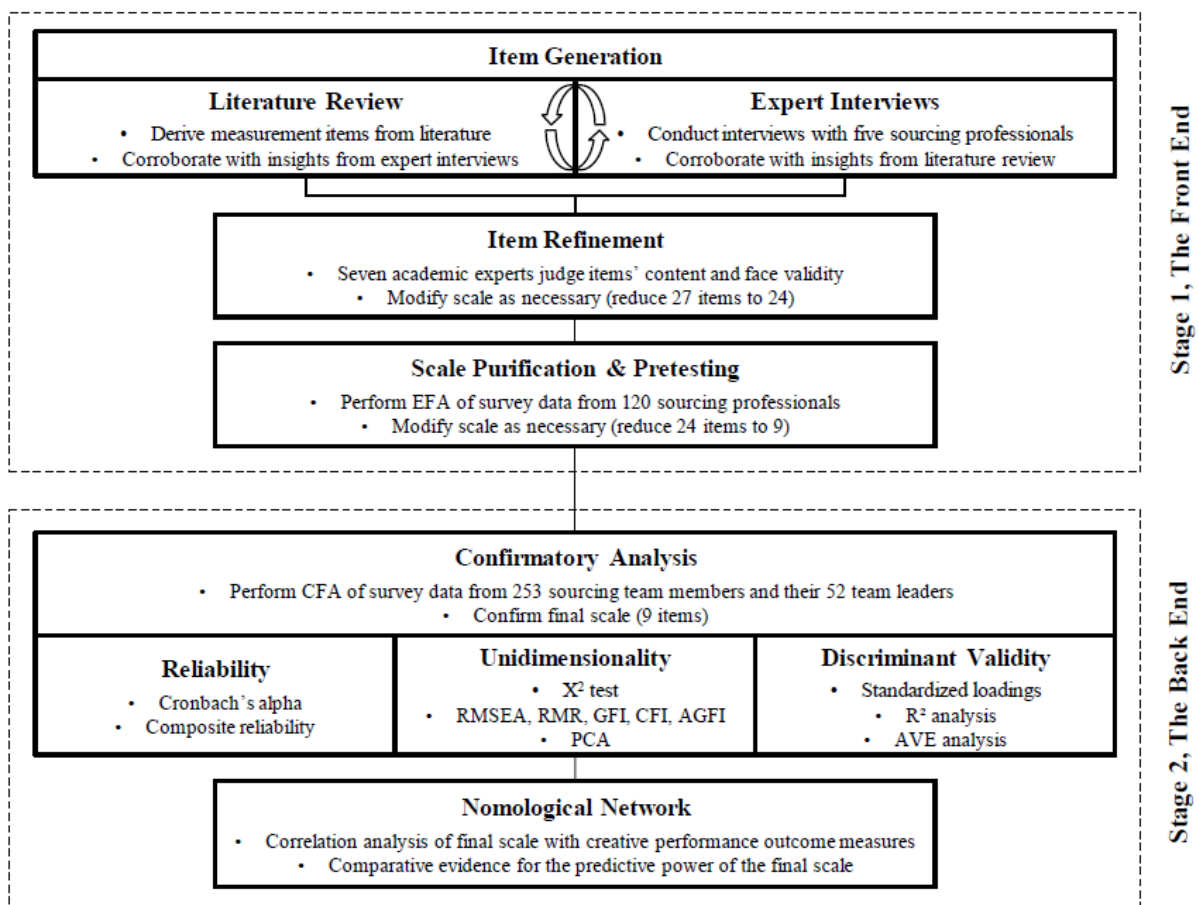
Item Generation

Literature Review
• Derive measurement items from literature
• Corroborate with insights from expert interviews

Expert Interviews
• Conduct interviews with five sourcing professionals
• Corroborate with insights from literature review

Item Refinement
• Seven academic experts judge items' content and face validity
• Modify scale as necessary (reduce 27 items to 24)

Scale Purification & Pretesting
• Perform EFA of survey data from 120 sourcing professionals
• Modify scale as necessary (reduce 24 items to 9)

Stage 1, The Front End

Confirmatory Analysis
• Perform CFA of survey data from 253 sourcing team members and their 52 team leaders
• Confirm final scale (9 items)

Reliability
• Cronbach's alpha
• Composite reliability

Unidimensionality
• $X^2$ test
• RMSEA, RMR, GFI, CFI, AGFI
• PCA

Discriminant Validity
• Standardized loadings
• $R^2$ analysis
• AVE analysis

Nomological Network
• Correlation analysis of final scale with creative performance outcome measures
• Comparative evidence for the predictive power of the final scale

Stage 2, The Back End